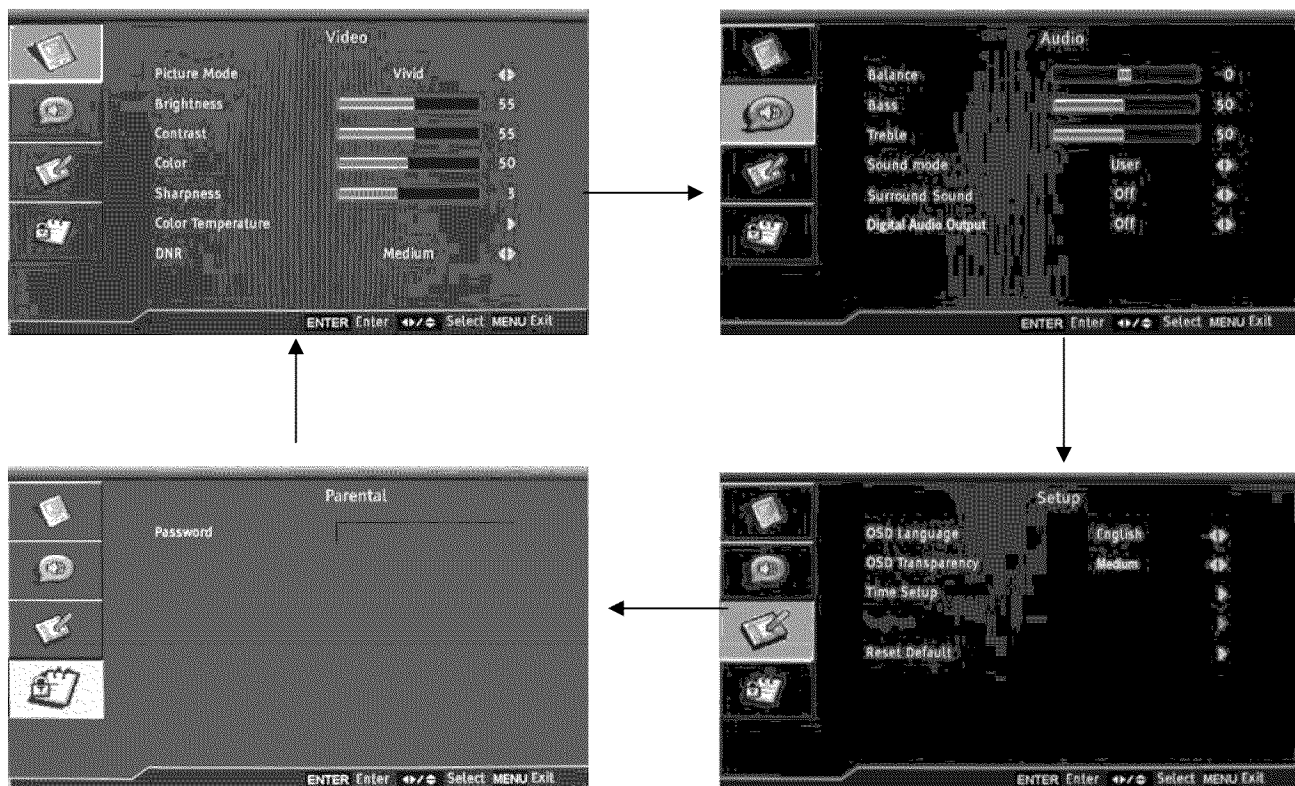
Video

Picture Mode Vivid

Brightness 55

Contrast 55

Color 50

Sharpness 3

Color Temperature

DNR Medium

ENTER Enter Select MENU Exit

Audio

Balance 0

Bass 50

Treble 50

Sound mode User

Surround Sound Off

Digital Audio Output Off

ENTER Enter Select MENU Exit

Setup

OSD Language English

OSD Transparency Medium

Time Setup

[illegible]

Reset Default

ENTER Enter Select MENU Exit

Parental

Password

ENTER Enter Select MENU Exit